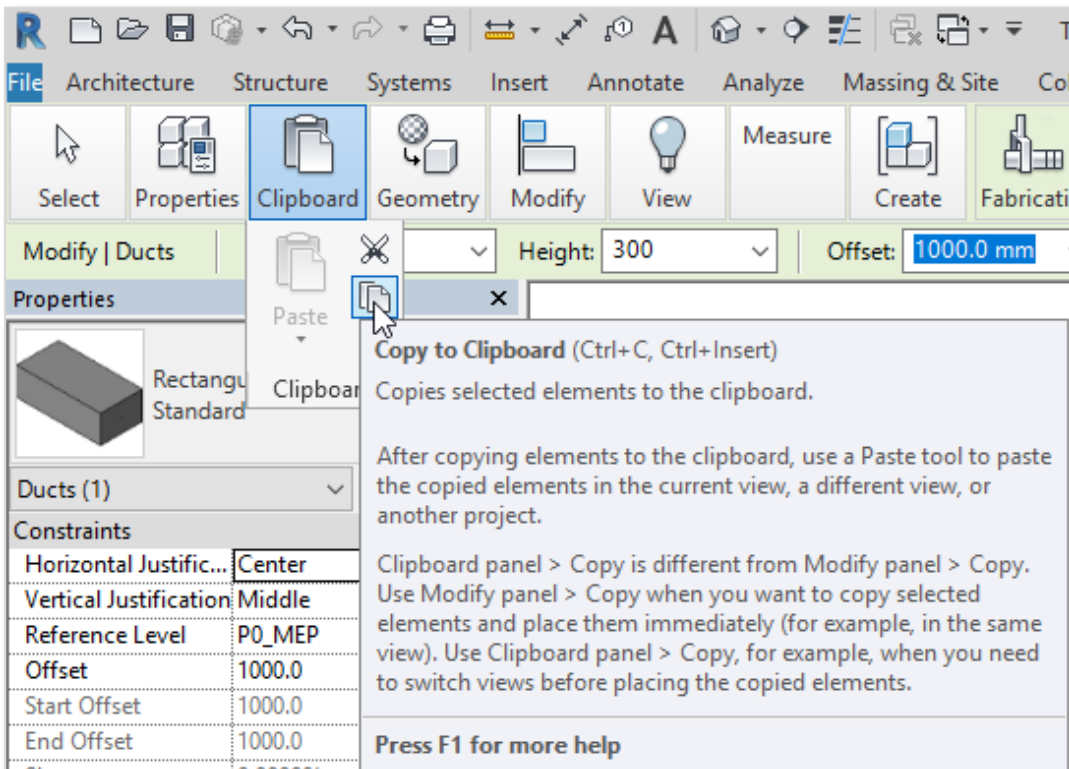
R

File Architecture Structure Systems Insert Annotate Analyze Massing & Site Co

Select Properties Clipboard Geometry Modify View Measure Create Fabricati

Modify | Ducts Height: 300 Offset: 1000.0 mm

Properties ×

Paste

Clipboar

Rectangu
Standard

Ducts (1)

Constraints

| Horizontal Justific... | Center |
|---|---|
| Vertical Justification | Middle |
| Reference Level | P0_MEP |
| Offset | 1000.0 |
| Start Offset | 1000.0 |
| End Offset | 1000.0 |

**Copy to Clipboard** (Ctrl+C, Ctrl+Insert)

Copies selected elements to the clipboard.

After copying elements to the clipboard, use a Paste tool to paste the copied elements in the current view, a different view, or another project.

Clipboard panel > Copy is different from Modify panel > Copy. Use Modify panel > Copy when you want to copy selected elements and place them immediately (for example, in the same view). Use Clipboard panel > Copy, for example, when you need to switch views before placing the copied elements.

**Press F1 for more help**